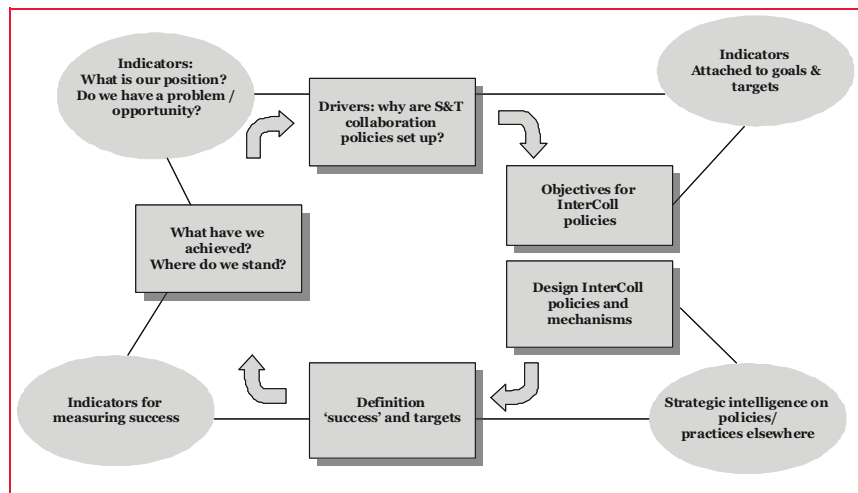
Indicators: What is our position? Do we have a problem / opportunity?

Drivers: why are S&T collaboration policies set up?

Indicators Attached to goals & targets

Objectives for InterColl policies

What have we achieved? Where do we stand?

Design InterColl policies and mechanisms

Indicators for measuring success

Definition 'success' and targets

Strategic intelligence on policies/ practices elsewhere